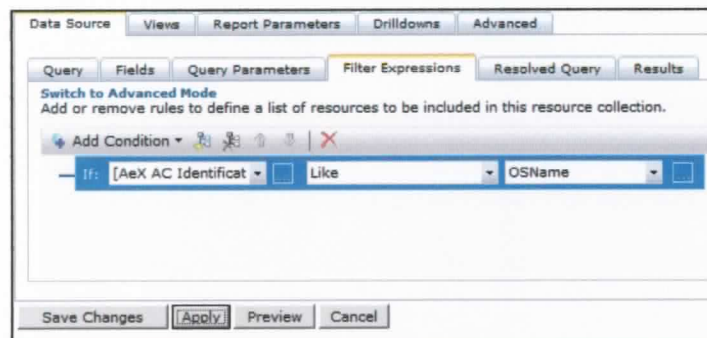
Data Source | Views | Report Parameters | Drilldowns | Advanced

Query | Fields | Query Parameters | Filter Expressions | Resolved Query | Results

Switch to Advanced Mode
Add or remove rules to define a list of resources to be included in this resource collection.

Add Condition

If: [AeX AC Identificat | Like | OSName

Save Changes | Apply | Preview | Cancel